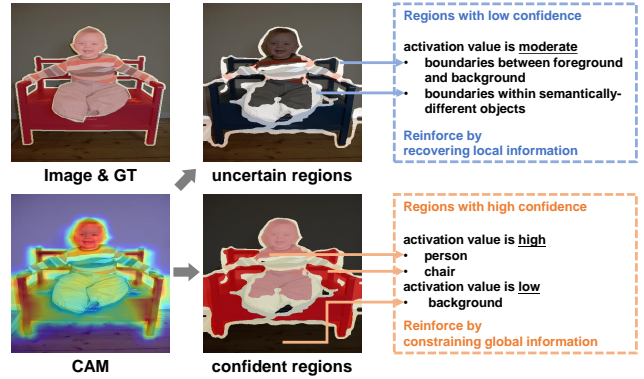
Image & GT

uncertain regions

Regions with low confidence

activation value is moderate

- boundaries between foreground and background
- boundaries within semantically-different objects

Reinforce by recovering local information

CAM

confident regions

Regions with high confidence

activation value is high

- person
- chair

activation value is low

- background

Reinforce by constraining global information